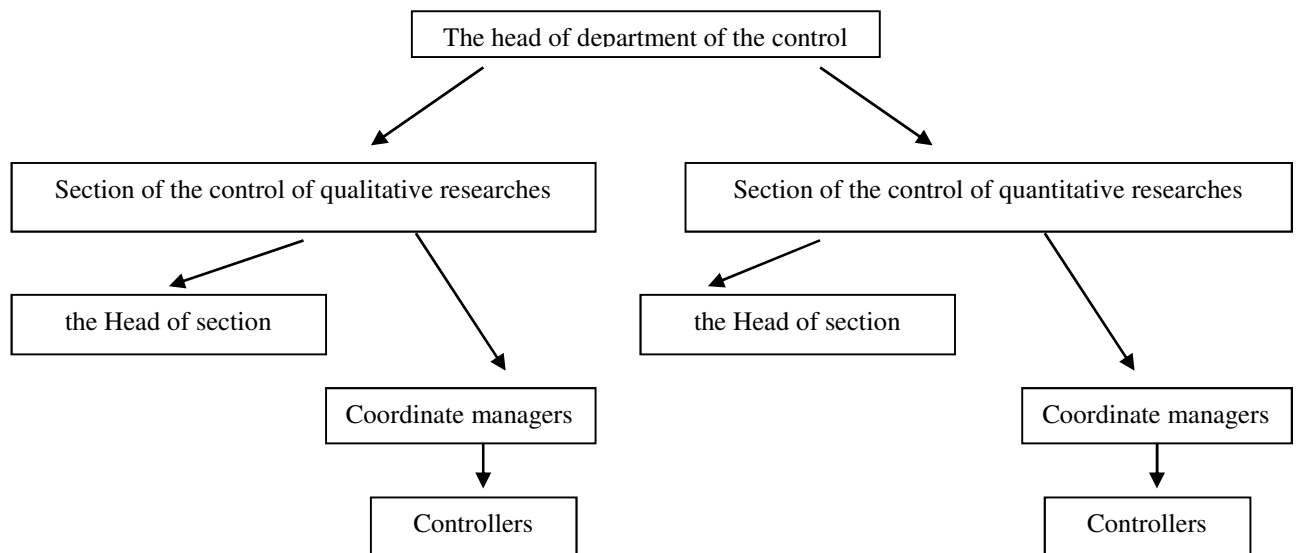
The head of department of the control

Section of the control of qualitative researches

the Head of section

Coordinate managers

Controllers

Section of the control of quantitative researches

the Head of section

Coordinate managers

Controllers